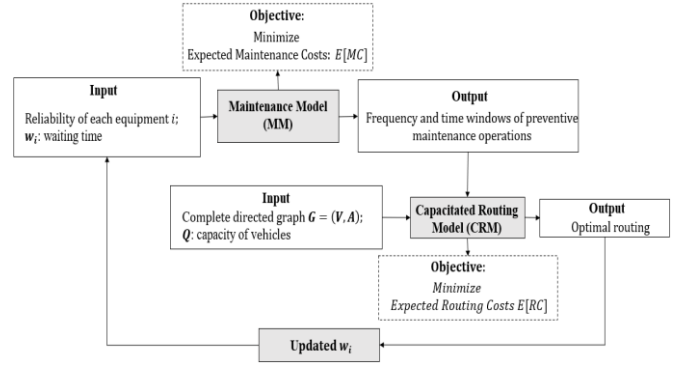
Objective:
Minimize
Expected Maintenance Costs: $E[MC]$

Input
Reliability of each equipment $i$;
$\boldsymbol{w_i}$: waiting time

Maintenance Model (MM)

Output
Frequency and time windows of preventive maintenance operations

Input
Complete directed graph $\boldsymbol{G} = (\boldsymbol{V}, \boldsymbol{A})$;
$\boldsymbol{Q}$: capacity of vehicles

Capacitated Routing Model (CRM)

Output
Optimal routing

Objective:
Minimize
Expected Routing Costs $E[RC]$

Updated $\boldsymbol{w_i}$